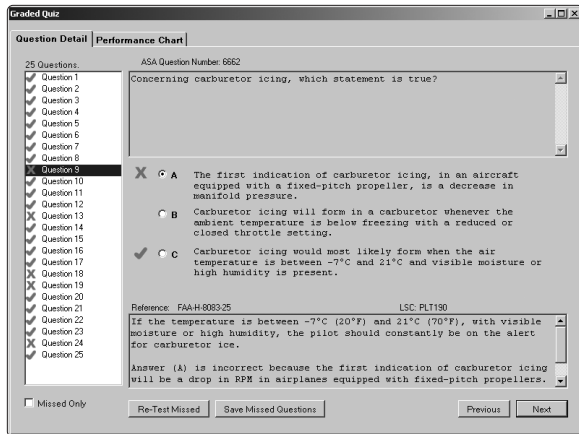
Graded Quiz

Question Detail | Performance Chart

25 Questions.

Question 1
Question 2
Question 3
Question 4
Question 5
Question 6
Question 7
Question 8
Question 9
Question 10
Question 11
Question 12
Question 13
Question 14
Question 15
Question 16
Question 17
Question 18
Question 19
Question 20
Question 21
Question 22
Question 23
Question 24
Question 25

Missed Only

ASA Question Number: 6662

Concerning carburetor icing, which statement is true?

A The first indication of carburetor icing, in an aircraft equipped with a fixed-pitch propeller, is a decrease in manifold pressure.

B Carburetor icing will form in a carburetor whenever the ambient temperature is below freezing with a reduced or closed throttle setting.

C Carburetor icing would most likely form when the air temperature is between -7°C and 21°C and visible moisture or high humidity is present.

Reference: FAA-H-8083-25

LSC: PLT190

If the temperature is between -7°C (20°F) and 21°C (70°F), with visible moisture or high humidity, the pilot should constantly be on the alert for carburetor ice.

Answer (A) is incorrect because the first indication of carburetor icing will be a drop in RPM in airplanes equipped with fixed-pitch propellers.

Re-Test Missed

Save Missed Questions

Previous

Next